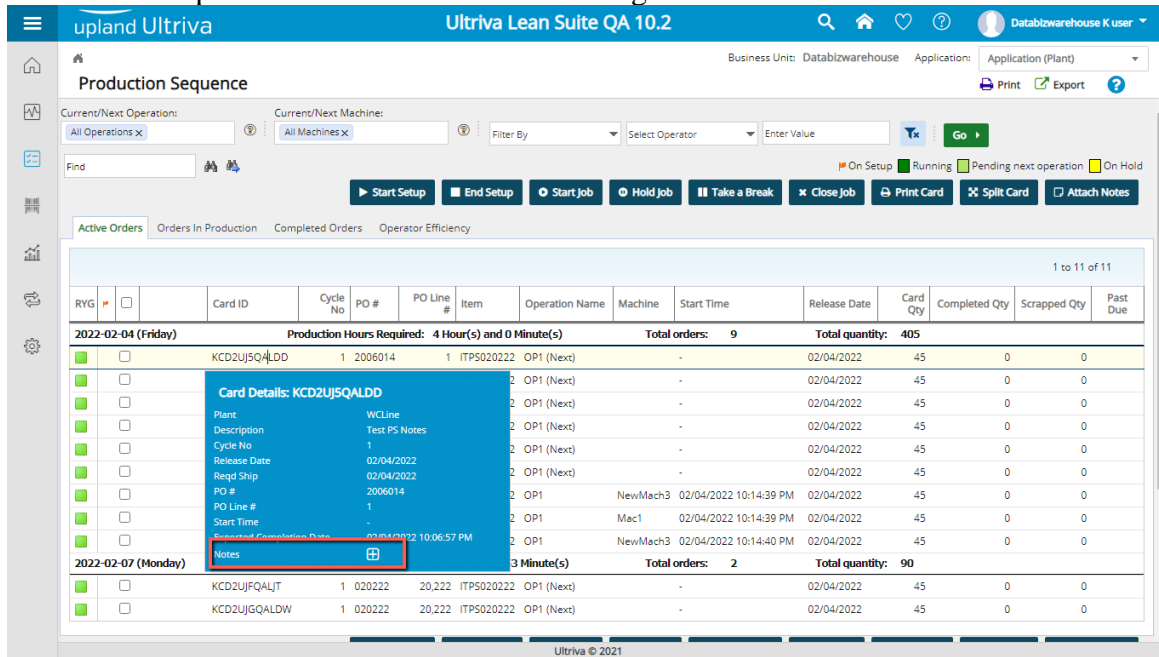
upland Ultriva
Ultriva Lean Suite QA 10.2
Databizwarehouse K user

Business Unit: Databizwarehouse Application: Application (Plant)

Production Sequence

Print Export

Current/Next Operation: All Operations ×
Current/Next Machine: All Machines ×
Filter By
Select Operator
Enter Value
Go

Find

On Setup Running Pending next operation On Hold

Start Setup End Setup Start Job Hold Job Take a Break Close Job Print Card Split Card Attach Notes

Active Orders Orders In Production Completed Orders Operator Efficiency

1 to 11 of 11

| RYG | | | Card ID | Cycle No | PO # | PO Line # | Item | Operation Name | Machine | Start Time | Release Date | Card Qty | Completed Qty | Scrapped Qty | Past Due |
|---|---|---|---|---|---|---|---|---|---|---|---|---|---|---|---|
| 2022-02-04 (Friday) | | | | Production Hours Required: 4 Hour(s) and 0 Minute(s) | | | | Total orders: 9 | | | Total quantity: 405 | | | | |
| | | | KCD2UJ5QALDD | 1 | 2006014 | 1 | ITPS020222 | OP1 (Next) | | - | 02/04/2022 | 45 | 0 | 0 | |
| | | | | | | 2 | | OP1 (Next) | | - | 02/04/2022 | 45 | 0 | 0 | |
| | | | | | | 2 | | OP1 (Next) | | - | 02/04/2022 | 45 | 0 | 0 | |
| | | | | | | 2 | | OP1 (Next) | | - | 02/04/2022 | 45 | 0 | 0 | |
| | | | | | | 2 | | OP1 (Next) | | - | 02/04/2022 | 45 | 0 | 0 | |
| | | | | | | 2 | | OP1 (Next) | | - | 02/04/2022 | 45 | 0 | 0 | |
| | | | | | | 2 | | OP1 | NewMach3 | 02/04/2022 10:14:39 PM | 02/04/2022 | 45 | 0 | 0 | |
| | | | | | | 2 | | OP1 | Mac1 | 02/04/2022 10:14:39 PM | 02/04/2022 | 45 | 0 | 0 | |
| | | | | | | 2 | | OP1 | NewMach3 | 02/04/2022 10:14:40 PM | 02/04/2022 | 45 | 0 | 0 | |
| 2022-02-07 (Monday) | | | | 3 Minute(s) | | | | Total orders: 2 | | | Total quantity: 90 | | | | |
| | | | KCD2UJFQALJT | 1 | 020222 | 20,222 | ITPS020222 | OP1 (Next) | | - | 02/04/2022 | 45 | 0 | 0 | |
| | | | KCD2UJGQALDW | 1 | 020222 | 20,222 | ITPS020222 | OP1 (Next) | | - | 02/04/2022 | 45 | 0 | 0 | |

Card Details: KCD2UJ5QALDD
Plant WCLine
Description Test PS Notes
Cycle No 1
Release Date 02/04/2022
Reqd Ship 02/04/2022
PO # 2006014
PO Line # 1
Start Time -
Expected Completion Date 02/04/2022 10:06:57 PM
Notes

Ultriva © 2021